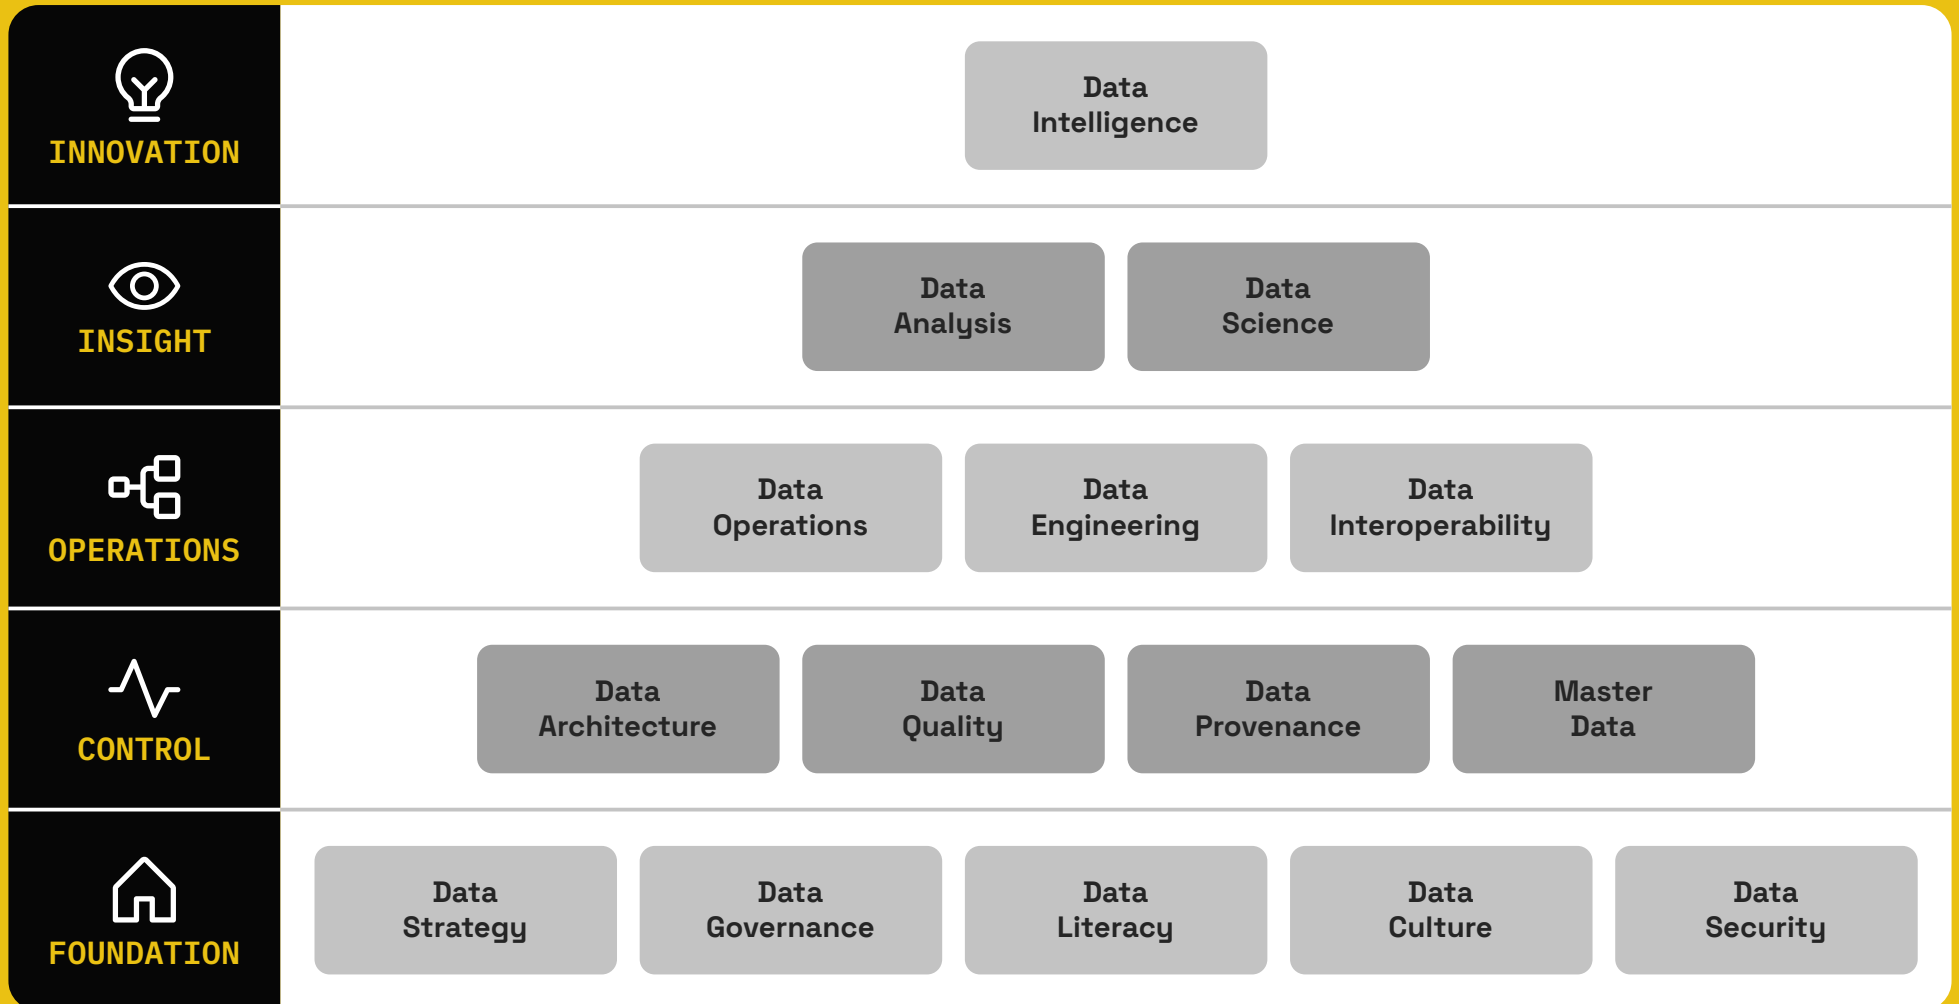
INNOVATION

Data Intelligence

INSIGHT

Data Analysis

Data Science

OPERATIONS

Data Operations

Data Engineering

Data Interoperability

CONTROL

Data Architecture

Data Quality

Data Provenance

Master Data

FOUNDATION

Data Strategy

Data Governance

Data Literacy

Data Culture

Data Security